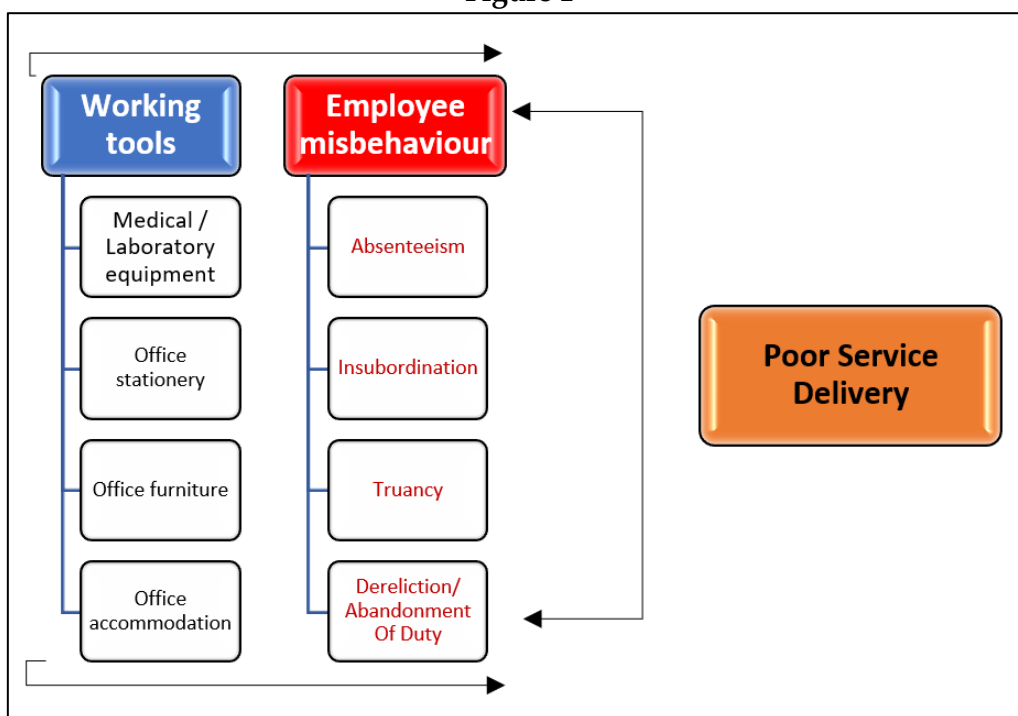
Working tools

Medical / Laboratory equipment

Office stationery

Office furniture

Office accommodation

Employee misbehaviour

Absenteeism

Insubordination

Truancy

Dereliction/ Abandonment Of Duty

Poor Service Delivery